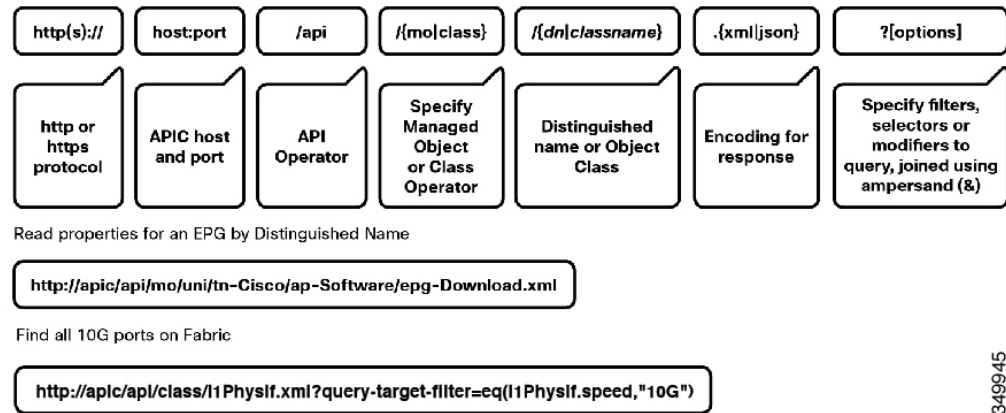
http(s)://

host:port

/api

/{mo|class}

/{dn|classname}

.{xml|json}

?[options]

http or https protocol

APIC host and port

API Operator

Specify Managed Object or Class Operator

Distinguished name or Object Class

Encoding for response

Specify filters, selectors or modifiers to query, joined using ampersand (&)

Read properties for an EPG by Distinguished Name

http://apic/api/mo/uni/tn-Cisco/ap-Software/epg-Download.xml

Find all 10G ports on Fabric

http://apic/api/class/l1PhysIf.xml?query-target-filter=eq(l1PhysIf.speed,"10G")

349945